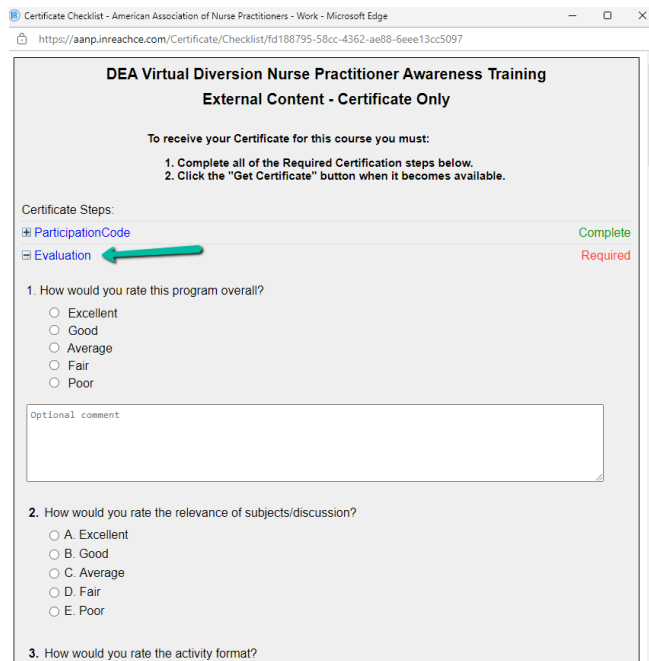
Certificate Checklist - American Association of Nurse Practitioners - Work - Microsoft Edge

https://aanp.inreachce.com/Certificate/Checklist/fd188795-58cc-4362-ae88-6eee13cc5097

DEA Virtual Diversion Nurse Practitioner Awareness Training

External Content - Certificate Only

To receive your Certificate for this course you must:

1. Complete all of the Required Certification steps below.
2. Click the "Get Certificate" button when it becomes available.

Certificate Steps:

ParticipationCode Complete

Evaluation Required

1. How would you rate this program overall?

Excellent
Good
Average
Fair
Poor

Optional comment

2. How would you rate the relevance of subjects/discussion?

A. Excellent
B. Good
C. Average
D. Fair
E. Poor

3. How would you rate the activity format?